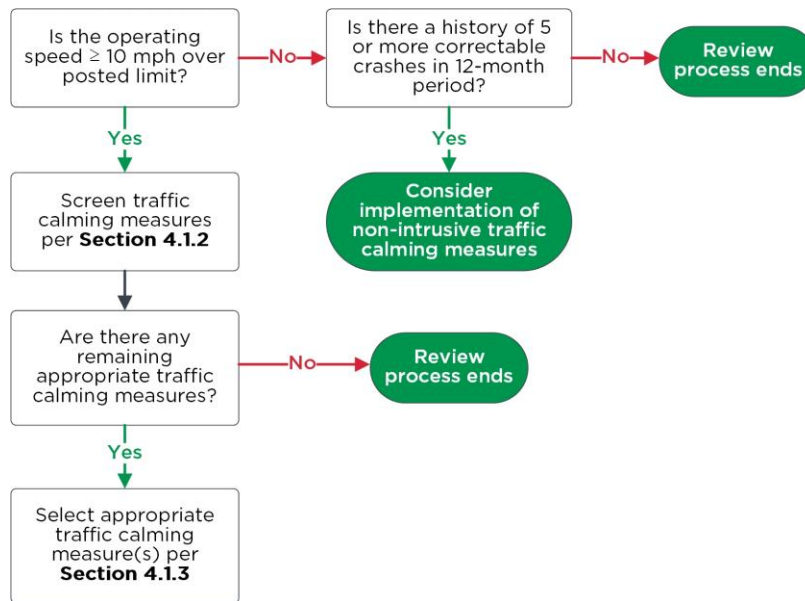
Is the operating speed $\geq$ 10 mph over posted limit?

No

Is there a history of 5 or more correctable crashes in 12-month period?

No

Review process ends

Yes

Yes

Screen traffic calming measures per **Section 4.1.2**

Consider implementation of non-intrusive traffic calming measures

Are there any remaining appropriate traffic calming measures?

No

Review process ends

Yes

Select appropriate traffic calming measure(s) per **Section 4.1.3**